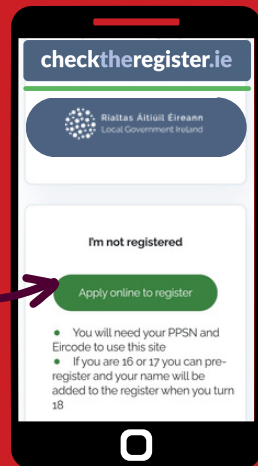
checktheregister.ie

Rialtas Áitiúil Éireann
Local Government Ireland

I'm not registered

Apply online to register

You will need your PPSN and Eircode to use this site

If you are 16 or 17 you can preregister and your name will be added to the register when you turn 18